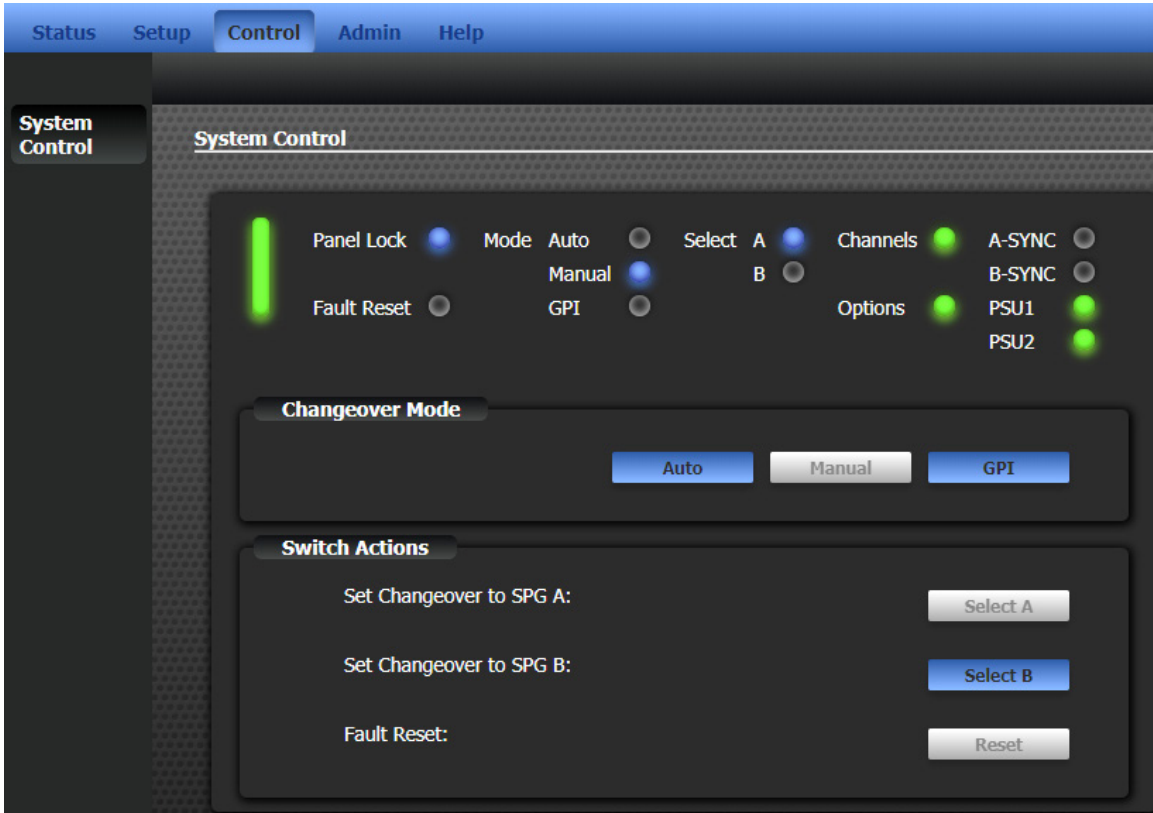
Status Setup Control Admin Help

System Control

System Control

Panel Lock
Fault Reset

Mode Auto
Manual
GPI

Select A
B

Channels
Options

A-SYNC
B-SYNC
PSU1
PSU2

Changeover Mode

Auto Manual GPI

Switch Actions

Set Changeover to SPG A: Select A

Set Changeover to SPG B: Select B

Fault Reset: Reset